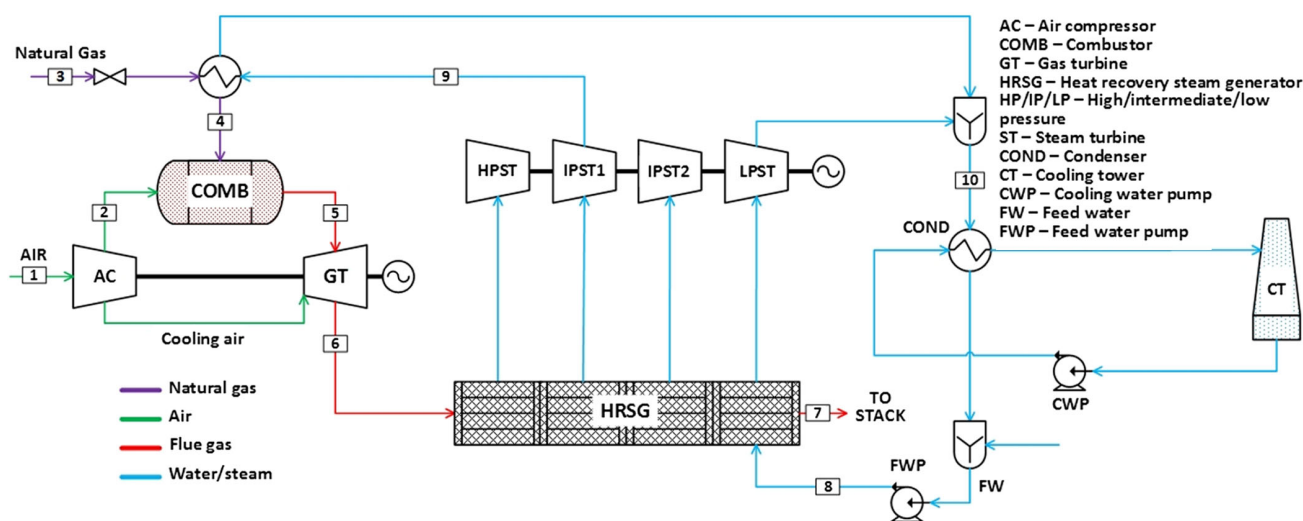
Natural Gas
3
4
COMB
2
5
AIR
1
AC
GT
Cooling air
6
9
HPST
IPST1
IPST2
LPST
HRSG
7
TO STACK
8
FWP
Natural gas
Air
Flue gas
Water/steam

AC – Air compressor
COMB – Combustor
GT – Gas turbine
HRSG – Heat recovery steam generator
HP/IP/LP – High/intermediate/low pressure
ST – Steam turbine
COND – Condenser
CT – Cooling tower
CWP – Cooling water pump
FW – Feed water
FWP – Feed water pump
10
COND
CT
CWP
FW